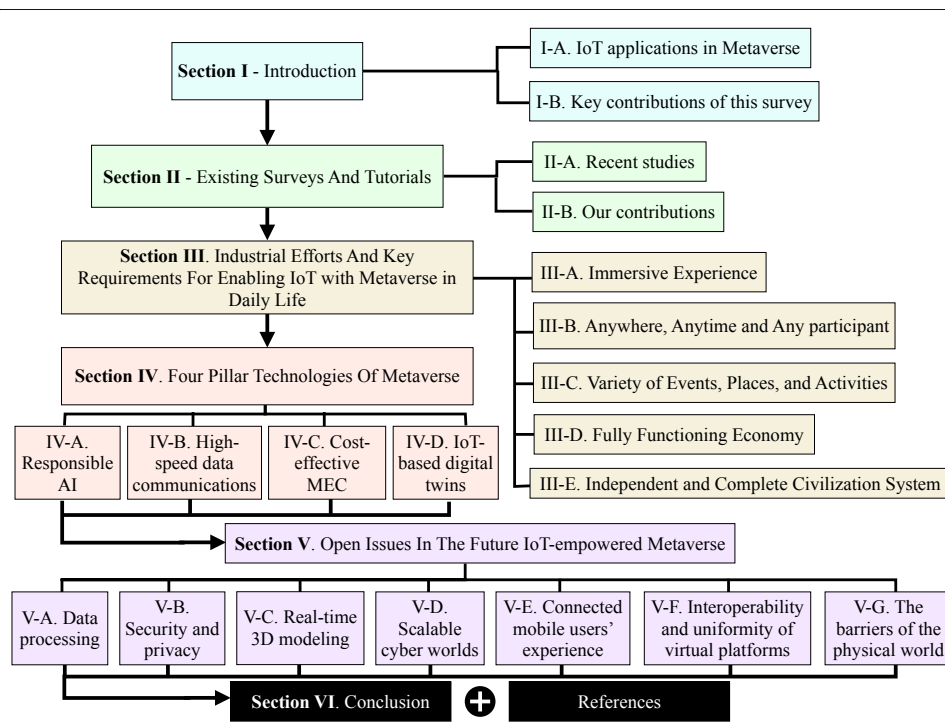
**Section I** - Introduction

I-A. IoT applications in Metaverse

I-B. Key contributions of this survey

**Section II** - Existing Surveys And Tutorials

II-A. Recent studies

II-B. Our contributions

**Section III**. Industrial Efforts And Key Requirements For Enabling IoT with Metaverse in Daily Life

III-A. Immersive Experience

III-B. Anywhere, Anytime and Any participant

III-C. Variety of Events, Places, and Activities

III-D. Fully Functioning Economy

III-E. Independent and Complete Civilization System

**Section IV**. Four Pillar Technologies Of Metaverse

IV-A. Responsible AI

IV-B. High-speed data communications

IV-C. Cost-effective MEC

IV-D. IoT-based digital twins

**Section V**. Open Issues In The Future IoT-empowered Metaverse

V-A. Data processing

V-B. Security and privacy

V-C. Real-time 3D modeling

V-D. Scalable cyber worlds

V-E. Connected mobile users' experience

V-F. Interoperability and uniformity of virtual platforms

V-G. The barriers of the physical world

**Section VI**. Conclusion

References